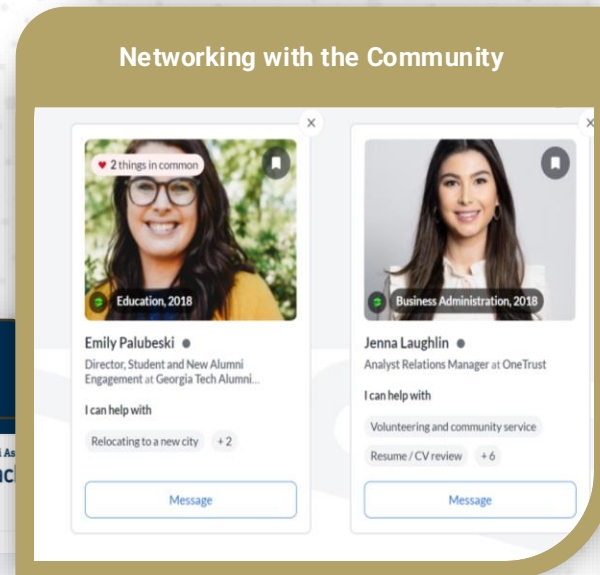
Networking with the Community

2 things in common

Education, 2018

Emily Palubeski

Director, Student and New Alumni Engagement at Georgia Tech Alumni...

I can help with

Relocating to a new city +2

Message

Business Administration, 2018

Jenna Laughlin

Analyst Relations Manager at OneTrust

I can help with

Volunteering and community service

Resume / CV review +6

Message

i As

ncl